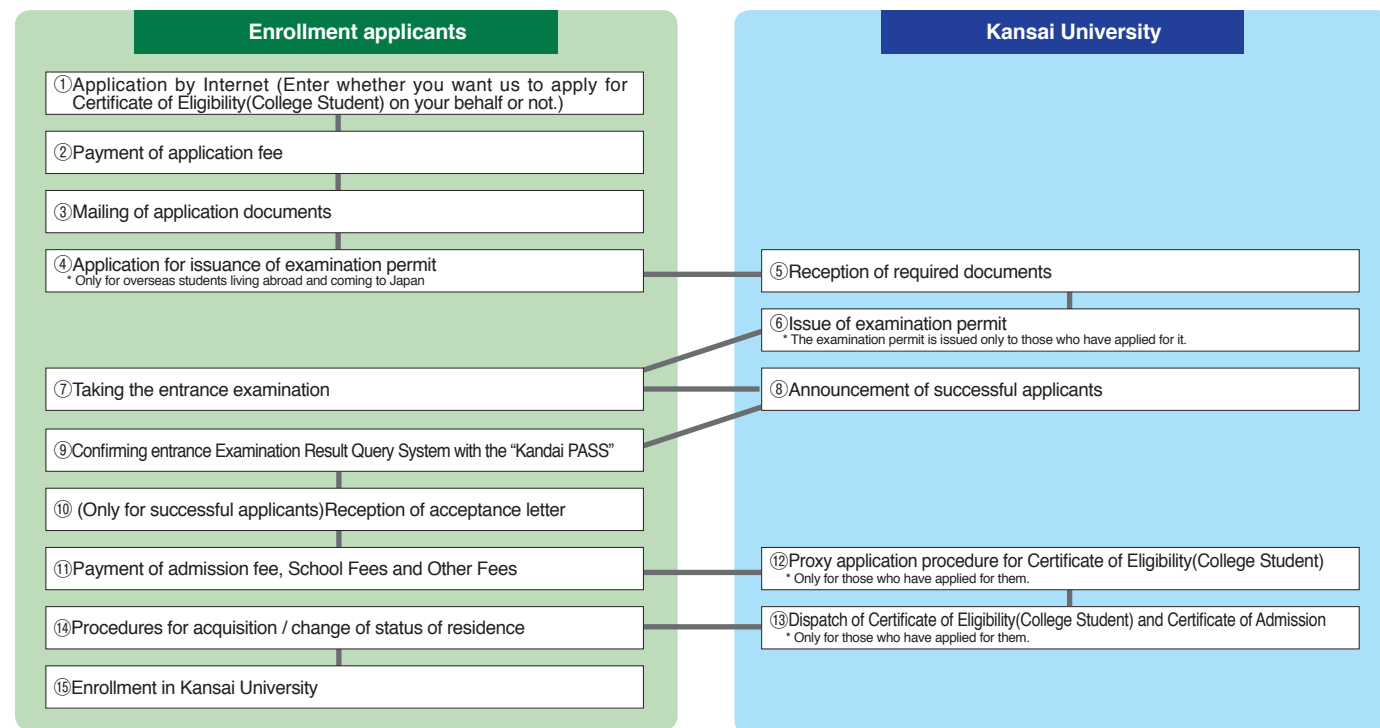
Enrollment applicants

①Application by Internet (Enter whether you want us to apply for Certificate of Eligibility(College Student) on your behalf or not.)

②Payment of application fee

③Mailing of application documents

④Application for issuance of examination permit
* Only for overseas students living abroad and coming to Japan

⑦Taking the entrance examination

⑨Confirming entrance Examination Result Query System with the "Kandai PASS"

⑩ (Only for successful applicants)Reception of acceptance letter

⑪Payment of admission fee, School Fees and Other Fees

⑭Procedures for acquisition / change of status of residence

⑮Enrollment in Kansai University

Kansai University

⑤Reception of required documents

⑥Issue of examination permit
* The examination permit is issued only to those who have applied for it.

⑧Announcement of successful applicants

⑫Proxy application procedure for Certificate of Eligibility(College Student)
* Only for those who have applied for them.

⑬Dispatch of Certificate of Eligibility(College Student) and Certificate of Admission
* Only for those who have applied for them.